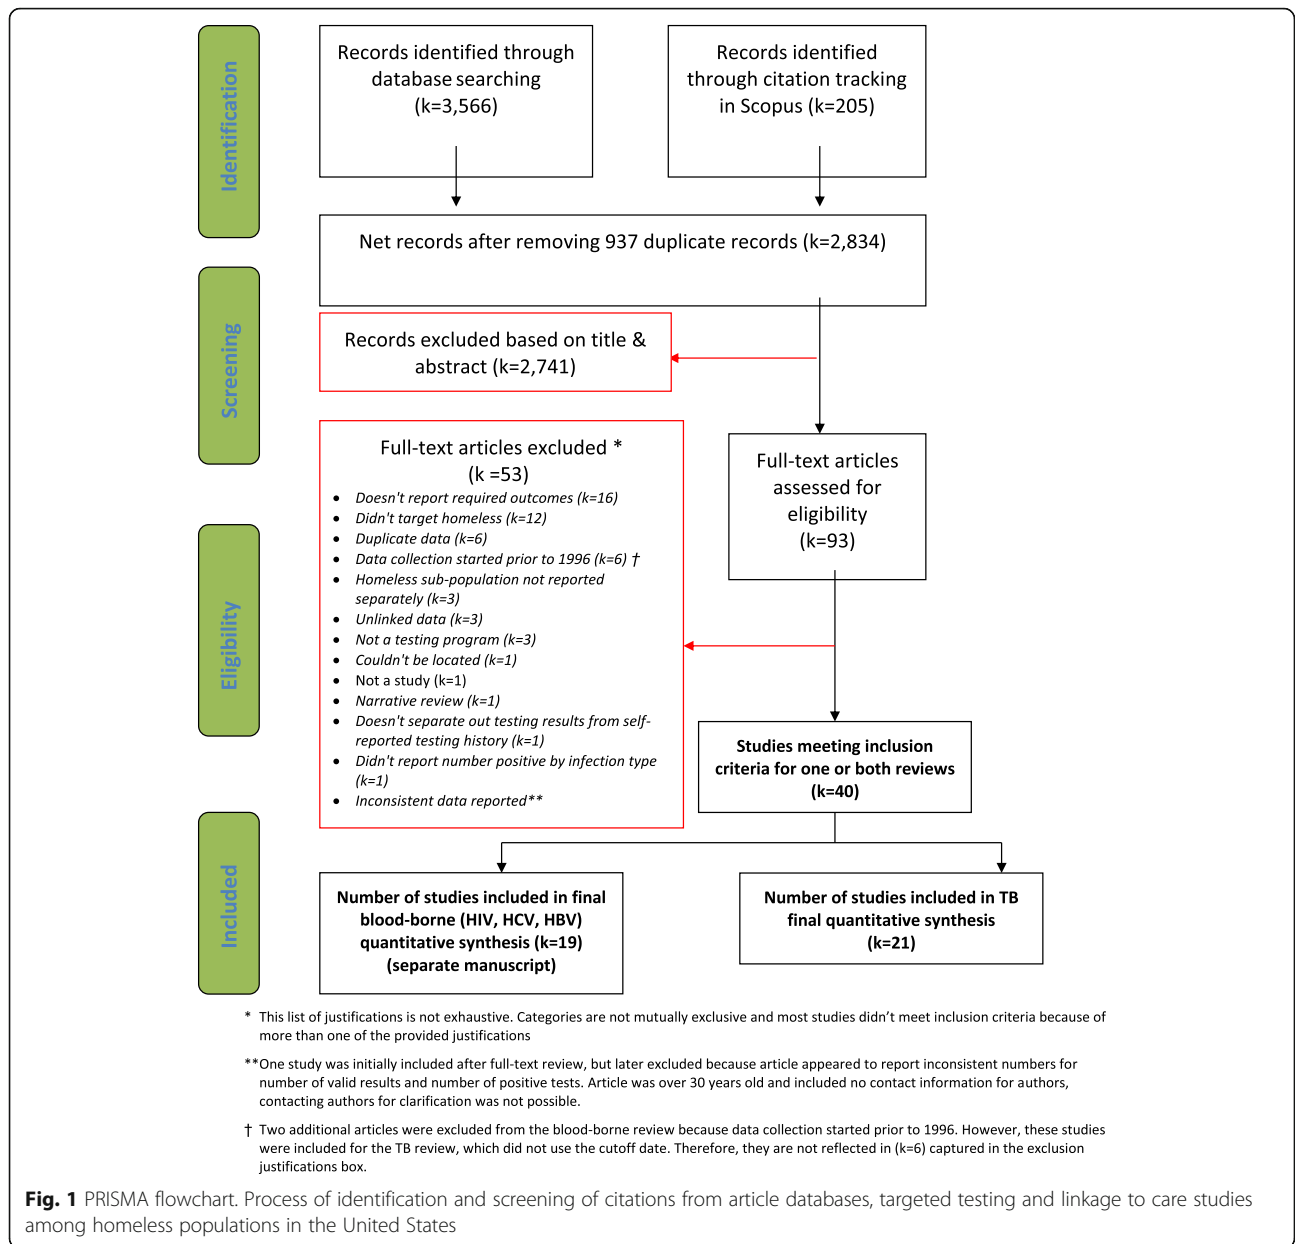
Identification

Records identified through database searching (k=3,566)

Records identified through citation tracking in Scopus (k=205)

Net records after removing 937 duplicate records (k=2,834)

Screening

Records excluded based on title & abstract (k=2,741)

Full-text articles excluded * (k =53)
- Doesn't report required outcomes (k=16)
- Didn't target homeless (k=12)
- Duplicate data (k=6)
- Data collection started prior to 1996 (k=6) †
- Homeless sub-population not reported separately (k=3)
- Unlinked data (k=3)
- Not a testing program (k=3)
- Couldn't be located (k=1)
- Not a study (k=1)
- Narrative review (k=1)
- Doesn't separate out testing results from self-reported testing history (k=1)
- Didn't report number positive by infection type (k=1)
- Inconsistent data reported**

Eligibility

Full-text articles assessed for eligibility (k=93)

Studies meeting inclusion criteria for one or both reviews (k=40)

Included

Number of studies included in final blood-borne (HIV, HCV, HBV) quantitative synthesis (k=19) (separate manuscript)

Number of studies included in TB final quantitative synthesis (k=21)

* This list of justifications is not exhaustive. Categories are not mutually exclusive and most studies didn't meet inclusion criteria because of more than one of the provided justifications

**One study was initially included after full-text review, but later excluded because article appeared to report inconsistent numbers for number of valid results and number of positive tests. Article was over 30 years old and included no contact information for authors, contacting authors for clarification was not possible.

† Two additional articles were excluded from the blood-borne review because data collection started prior to 1996. However, these studies were included for the TB review, which did not use the cutoff date. Therefore, they are not reflected in (k=6) captured in the exclusion justifications box.

Fig. 1 PRISMA flowchart. Process of identification and screening of citations from article databases, targeted testing and linkage to care studies among homeless populations in the United States